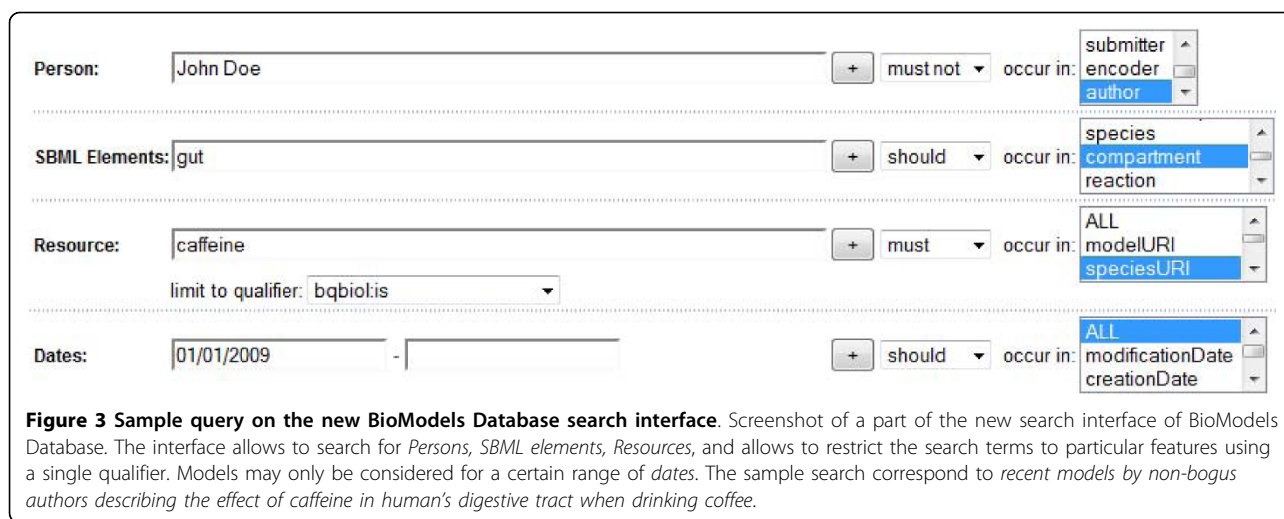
Person: John Doe + must not occur in: submitter encoder author

SBML Elements: gut + should occur in: species compartment reaction

Resource: caffeine + must occur in: ALL modelURI speciesURI

limit to qualifier: bqbiol:is

Dates: 01/01/2009 - + should occur in: ALL modificationDate creationDate

**Figure 3 Sample query on the new BioModels Database search interface**. Screenshot of a part of the new search interface of BioModels Database. The interface allows to search for *Persons, SBML elements, Resources*, and allows to restrict the search terms to particular features using a single qualifier. Models may only be considered for a certain range of *dates*. The sample search correspond to *recent models by non-bogus authors describing the effect of caffeine in human's digestive tract when drinking coffee*.